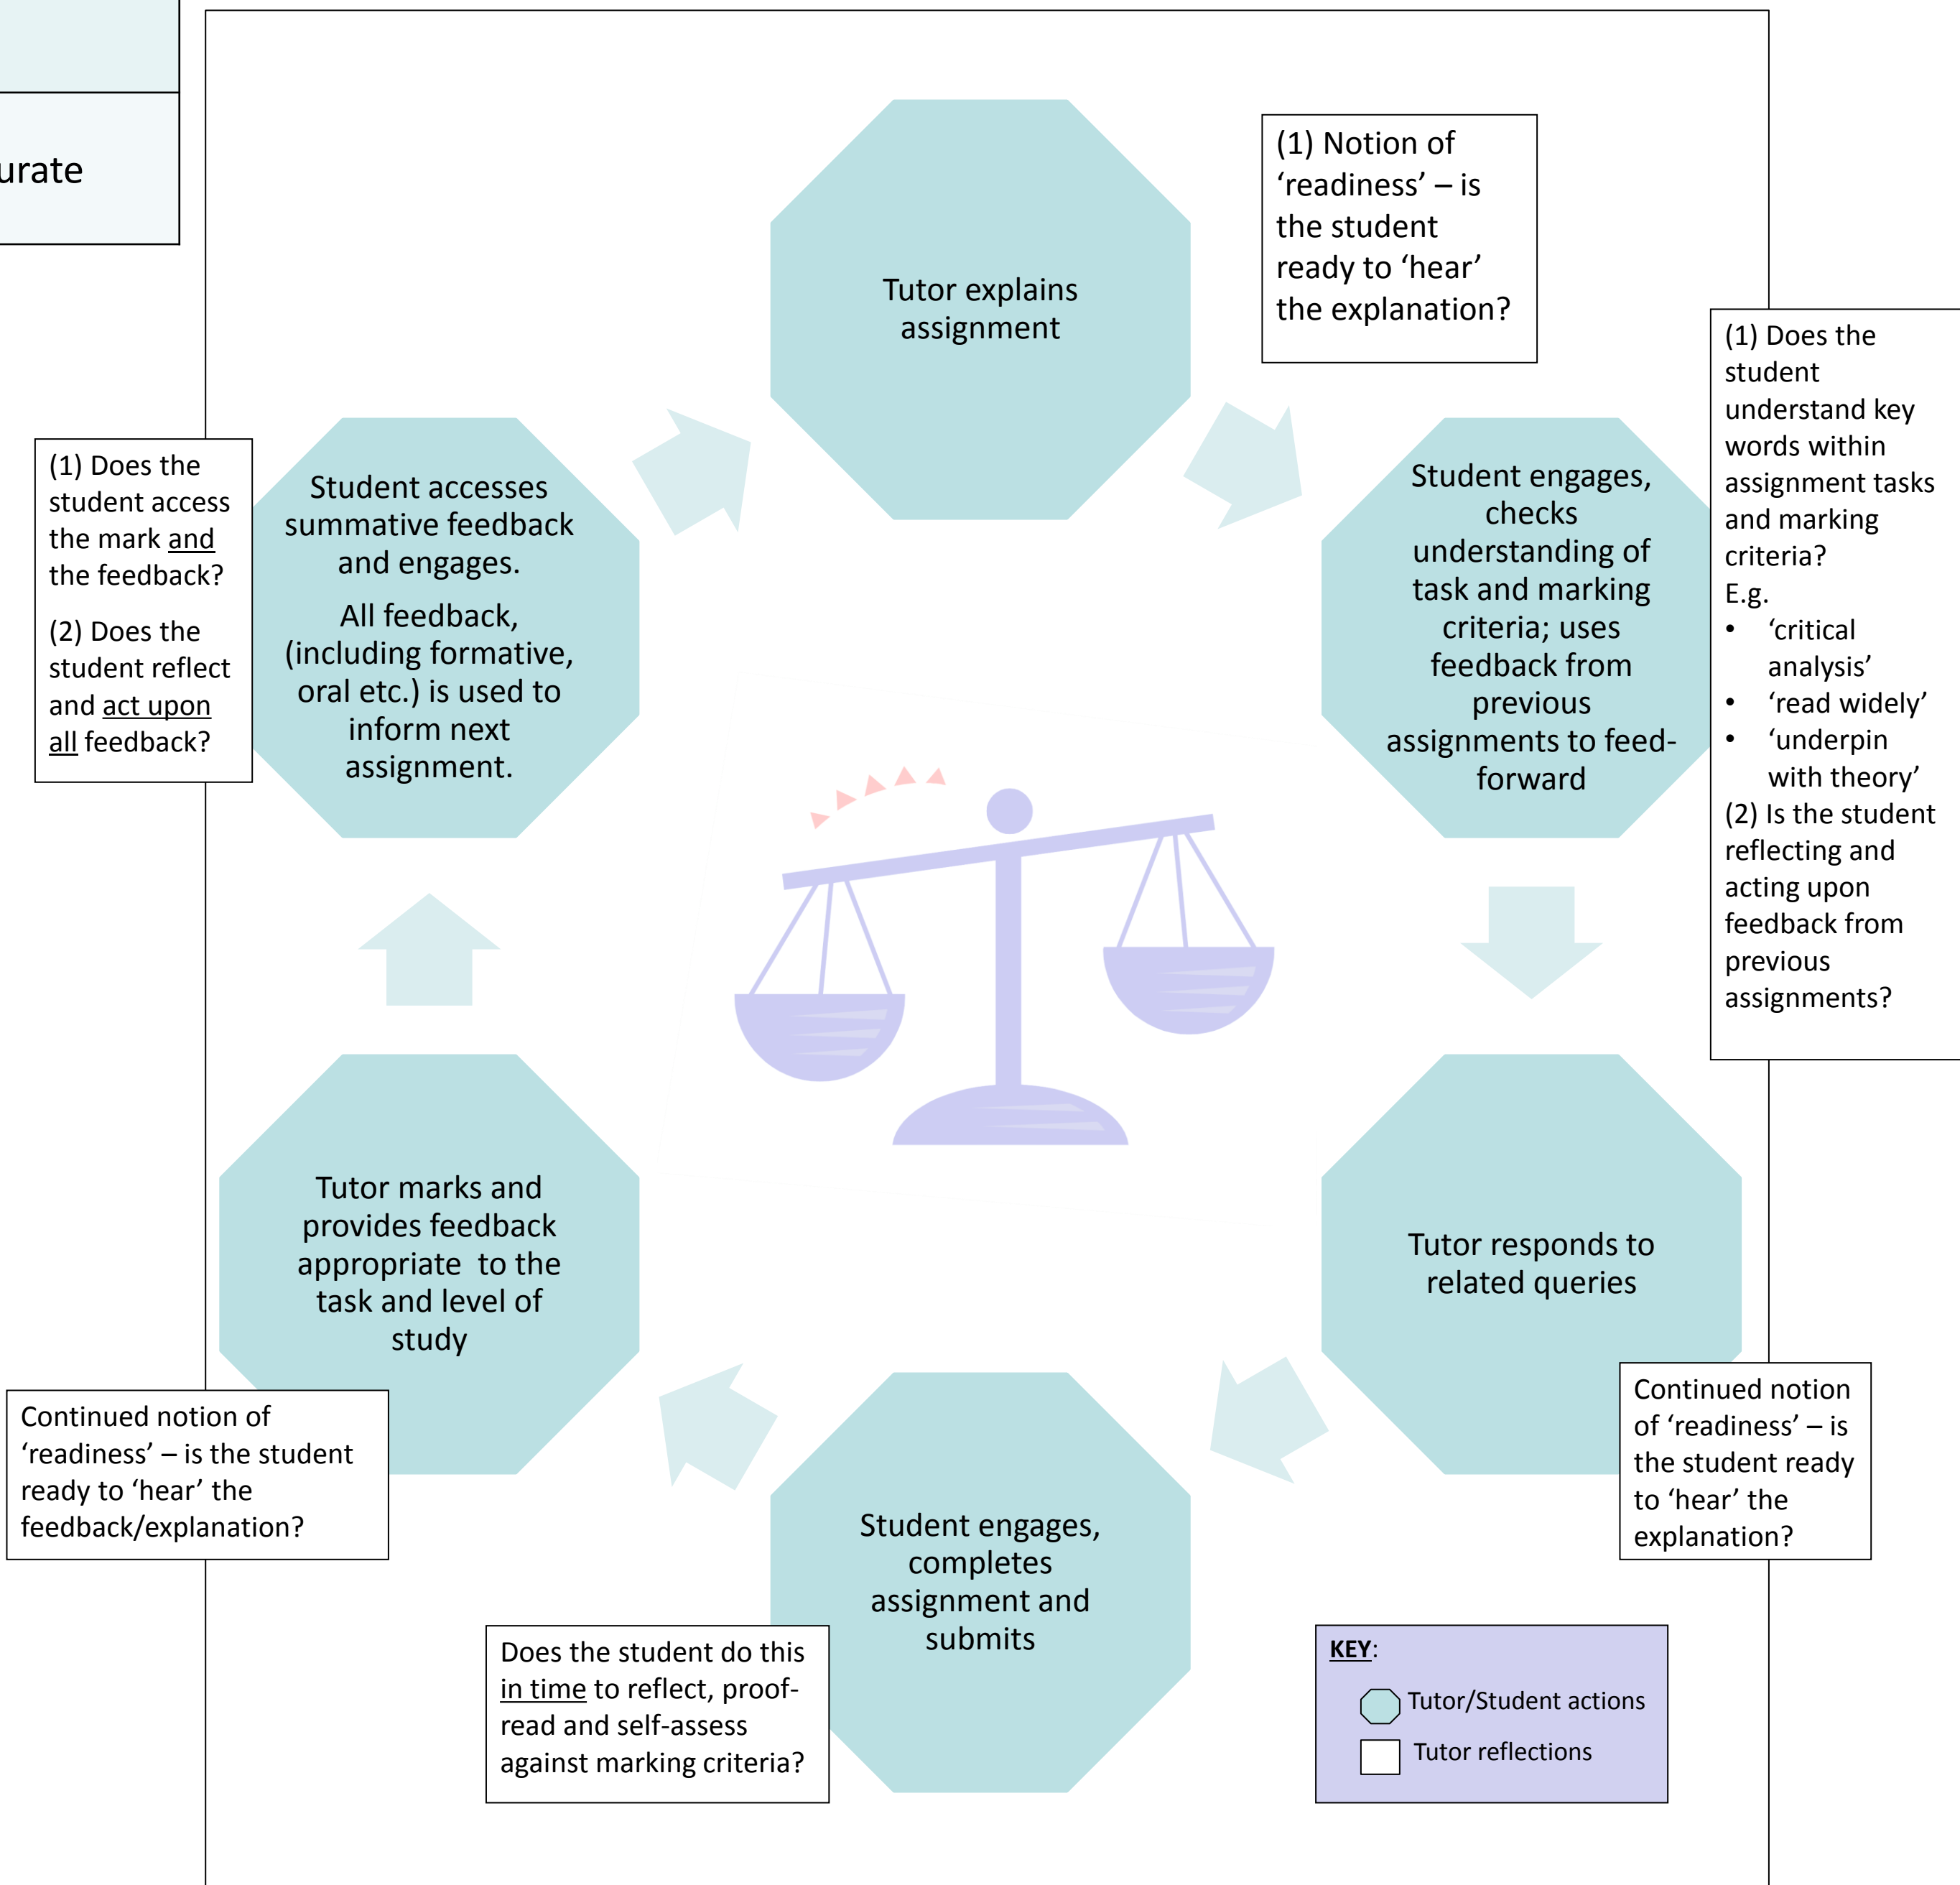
urate

Tutor explains assignment

(1) Notion of 'readiness' – is the student ready to 'hear' the explanation?

(1) Does the student understand key words within assignment tasks and marking criteria?
E.g.
• 'critical analysis'
• 'read widely'
• 'underpin with theory'
(2) Is the student reflecting and acting upon feedback from previous assignments?

Student engages, checks understanding of task and marking criteria; uses feedback from previous assignments to feed-forward

(1) Does the student access the mark and the feedback?

(2) Does the student reflect and act upon all feedback?

Student accesses summative feedback and engages.

All feedback, (including formative, oral etc.) is used to inform next assignment.

Tutor marks and provides feedback appropriate to the task and level of study

Tutor responds to related queries

Continued notion of 'readiness' – is the student ready to 'hear' the feedback/explanation?

Continued notion of 'readiness' – is the student ready to 'hear' the explanation?

Student engages, completes assignment and submits

Does the student do this in time to reflect, proof-read and self-assess against marking criteria?

KEY:
Tutor/Student actions
Tutor reflections